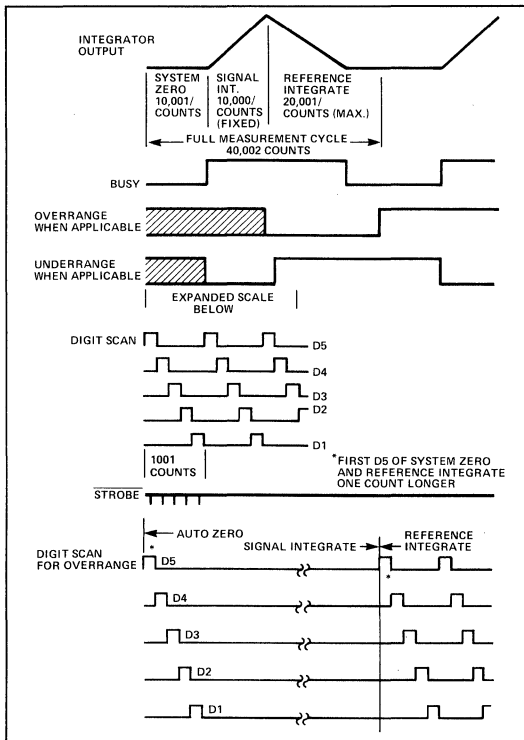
INTEGRATOR OUTPUT

SYSTEM ZERO 10,001/ COUNTS

SIGNAL INT. 10,000/ COUNTS (FIXED)

REFERENCE INTEGRATE 20,001/ COUNTS (MAX.)

FULL MEASUREMENT CYCLE 40,002 COUNTS

BUSY

OVERRANGE WHEN APPLICABLE

UNDERRANGE WHEN APPLICABLE

EXPANDED SCALE BELOW

DIGIT SCAN

D5

D4

D3

D2

D1

1001 COUNTS

*FIRST D5 OF SYSTEM ZERO AND REFERENCE INTEGRATE ONE COUNT LONGER

$\overline{STROBE}$

AUTO ZERO

DIGIT SCAN FOR OVERRANGE

*

D5

SIGNAL INTEGRATE

REFERENCE INTEGRATE

*

D4

D3

D2

D1